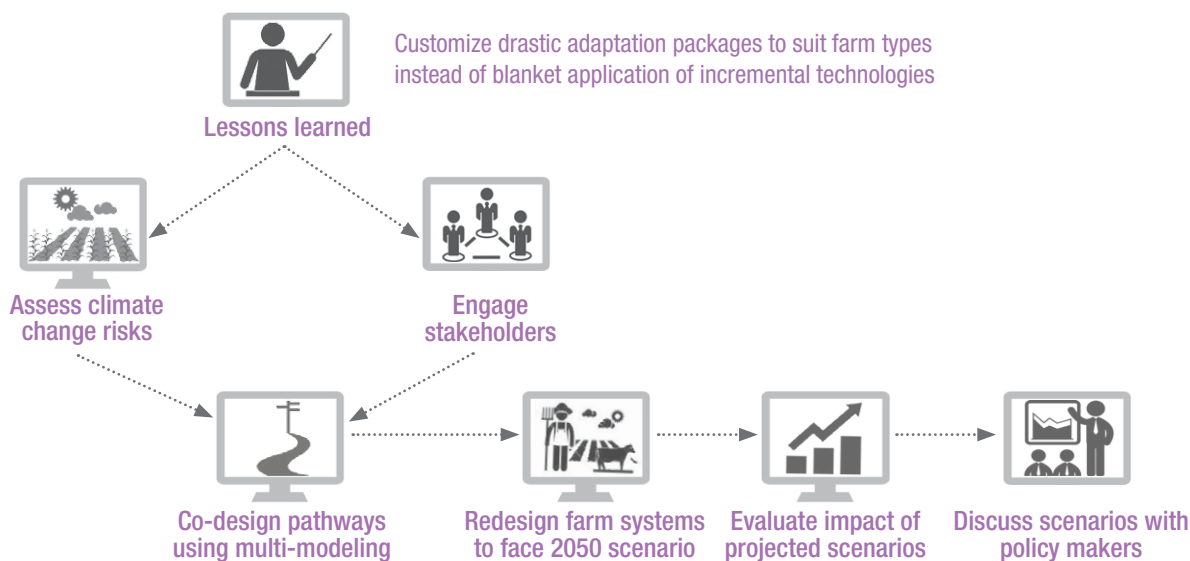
Lessons learned

Customize drastic adaptation packages to suit farm types instead of blanket application of incremental technologies

Assess climate change risks

Engage stakeholders

Co-design pathways using multi-modeling

Redesign farm systems to face 2050 scenario

Evaluate impact of projected scenarios

Discuss scenarios with policy makers